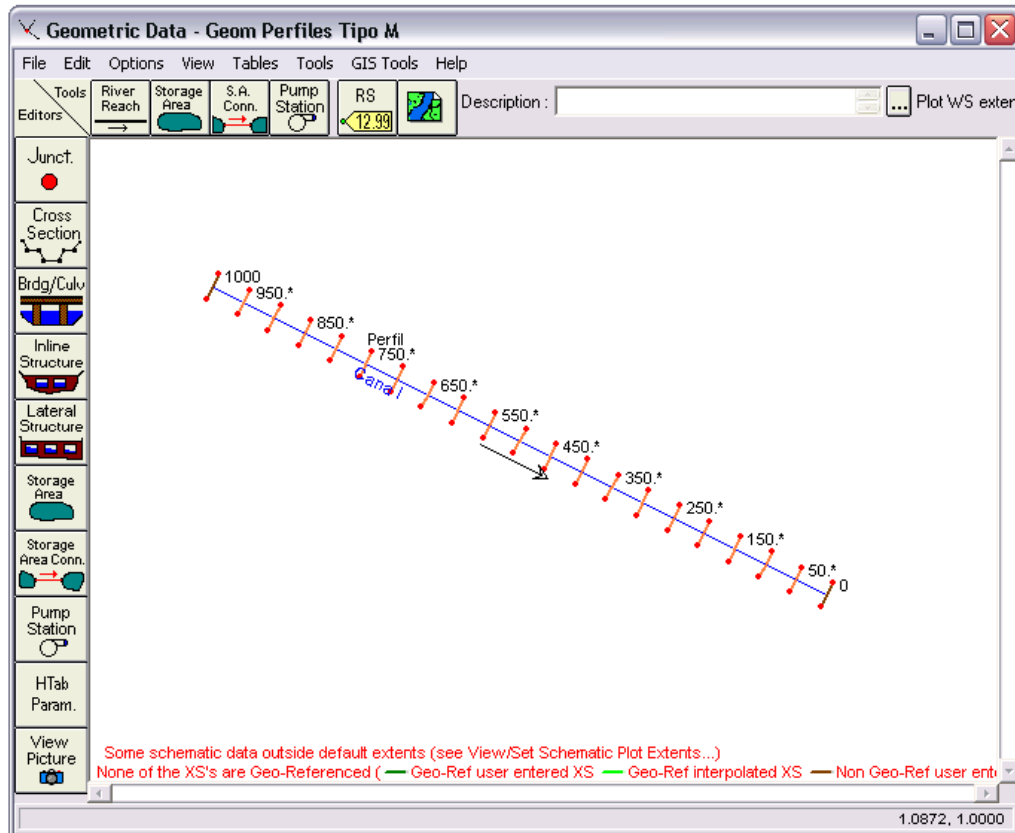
Geometric Data - Geom Perfiles Tipo M

File Edit Options View Tables Tools GIS Tools Help

Tools Editors

River Reach

Storage Area

S.A. Conn.

Pump Station

RS 12.99

Description :

Plot WS exter

Junct.

Cross Section

Brdg/Culv

Inline Structure

Lateral Structure

Storage Area

Storage Area Conn.

Pump Station

HTab Param.

View Picture

1000
950.*
850.*
Perfil
750.*
Canal
650.*
550.*
450.*
350.*
250.*
150.*
50.*
0

Some schematic data outside default extents (see View/Set Schematic Plot Extents...)
None of the XS's are Geo-Referenced ( — Geo-Ref user entered XS — Geo-Ref interpolated XS — Non Geo-Ref user ent

1.0872, 1.0000